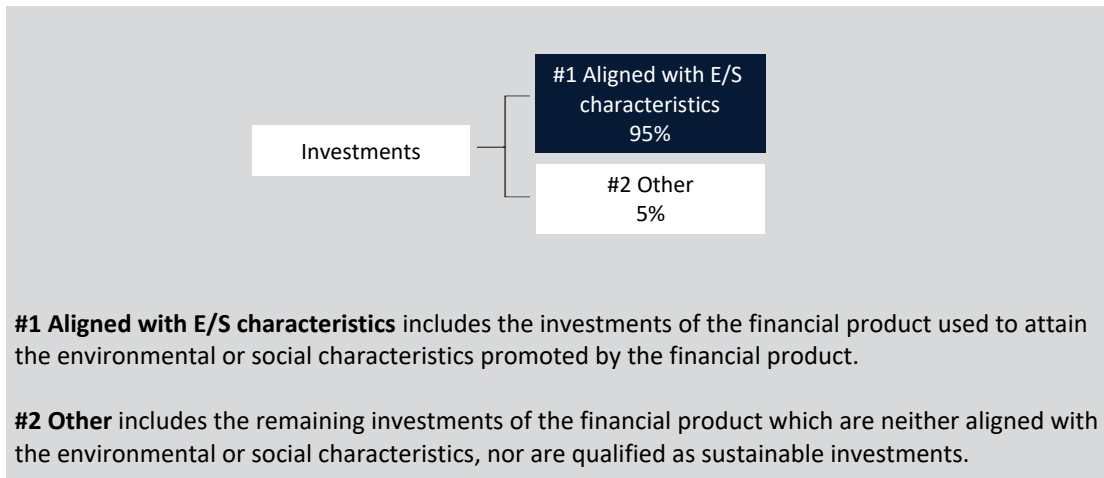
Investments

#1 Aligned with E/S characteristics
95%

#2 Other
5%

**#1 Aligned with E/S characteristics** includes the investments of the financial product used to attain the environmental or social characteristics promoted by the financial product.

**#2 Other** includes the remaining investments of the financial product which are neither aligned with the environmental or social characteristics, nor are qualified as sustainable investments.